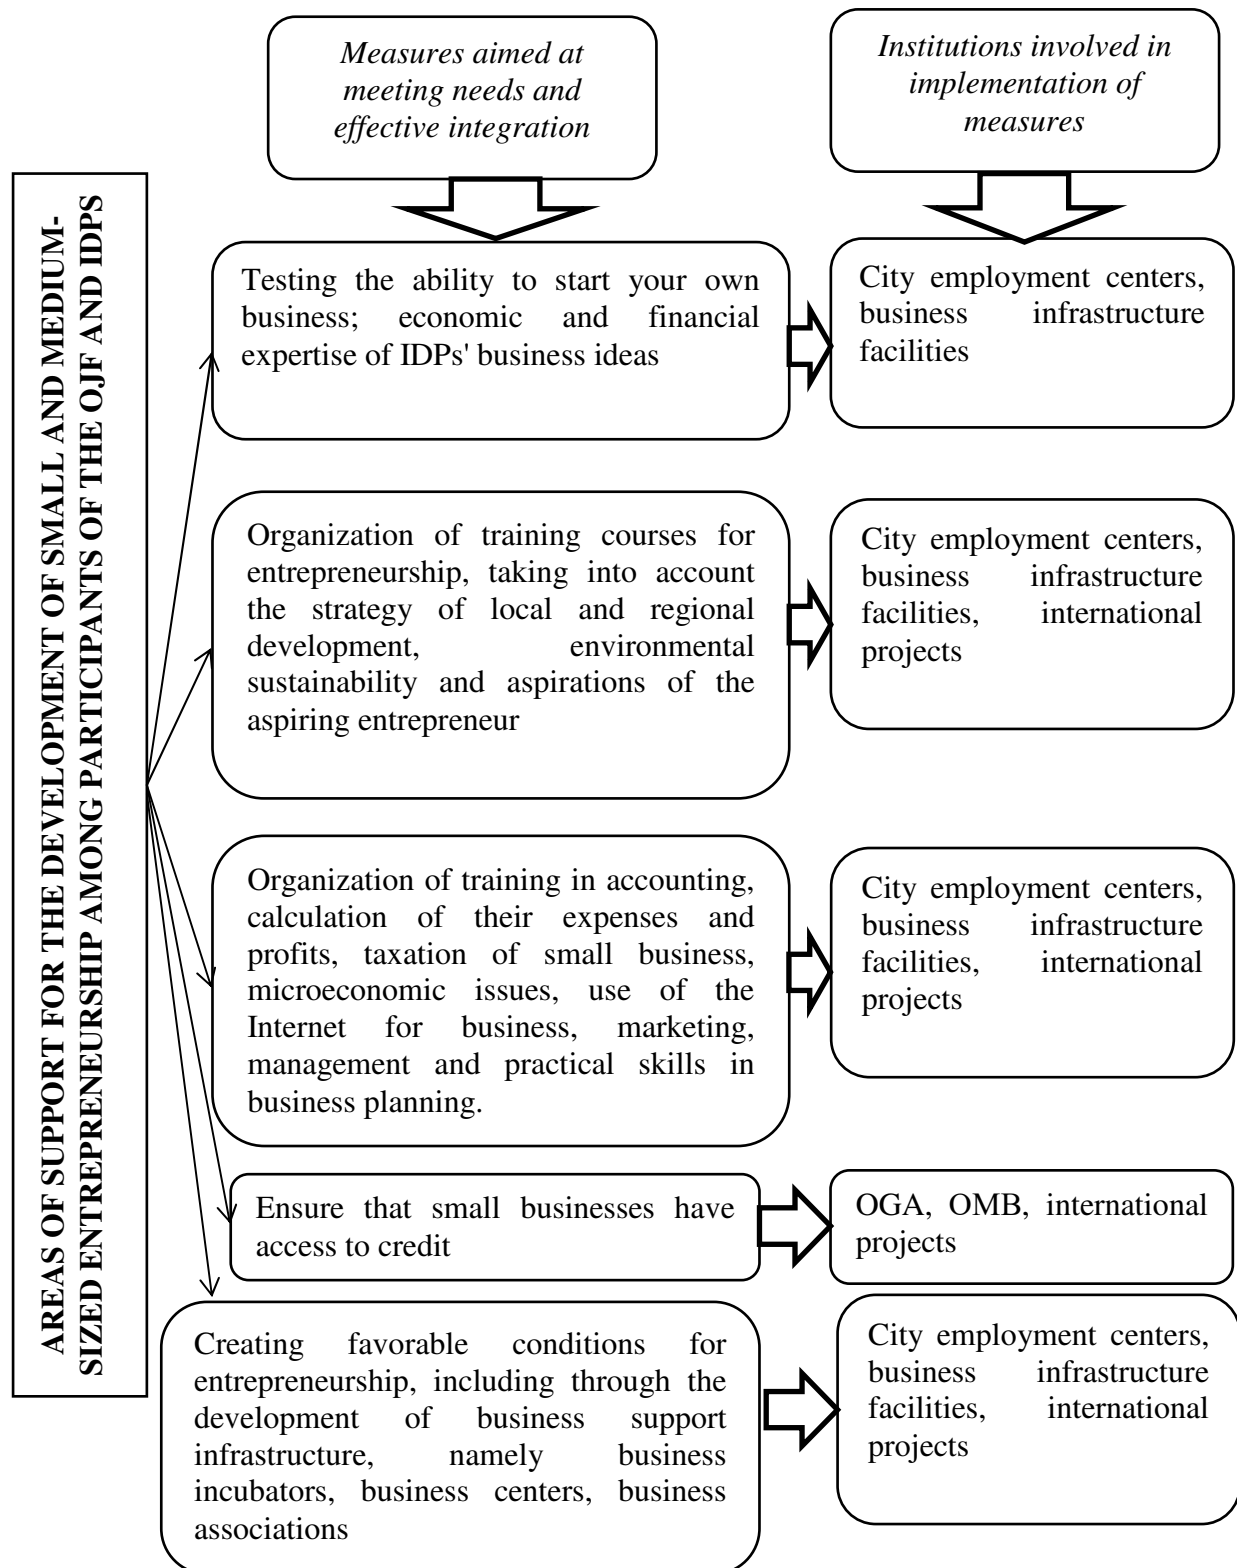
AREAS OF SUPPORT FOR THE DEVELOPMENT OF SMALL AND MEDIUM-SIZED ENTREPRENEURSHIP AMONG PARTICIPANTS OF THE OJF AND IDPS

*Measures aimed at meeting needs and effective integration*

*Institutions involved in implementation of measures*

Testing the ability to start your own business; economic and financial expertise of IDPs' business ideas

City employment centers, business infrastructure facilities

Organization of training courses for entrepreneurship, taking into account the strategy of local and regional development, environmental sustainability and aspirations of the aspiring entrepreneur

City employment centers, business infrastructure facilities, international projects

Organization of training in accounting, calculation of their expenses and profits, taxation of small business, microeconomic issues, use of the Internet for business, marketing, management and practical skills in business planning.

City employment centers, business infrastructure facilities, international projects

Ensure that small businesses have access to credit

OGA, OMB, international projects

Creating favorable conditions for entrepreneurship, including through the development of business support infrastructure, namely business incubators, business centers, business associations

City employment centers, business infrastructure facilities, international projects